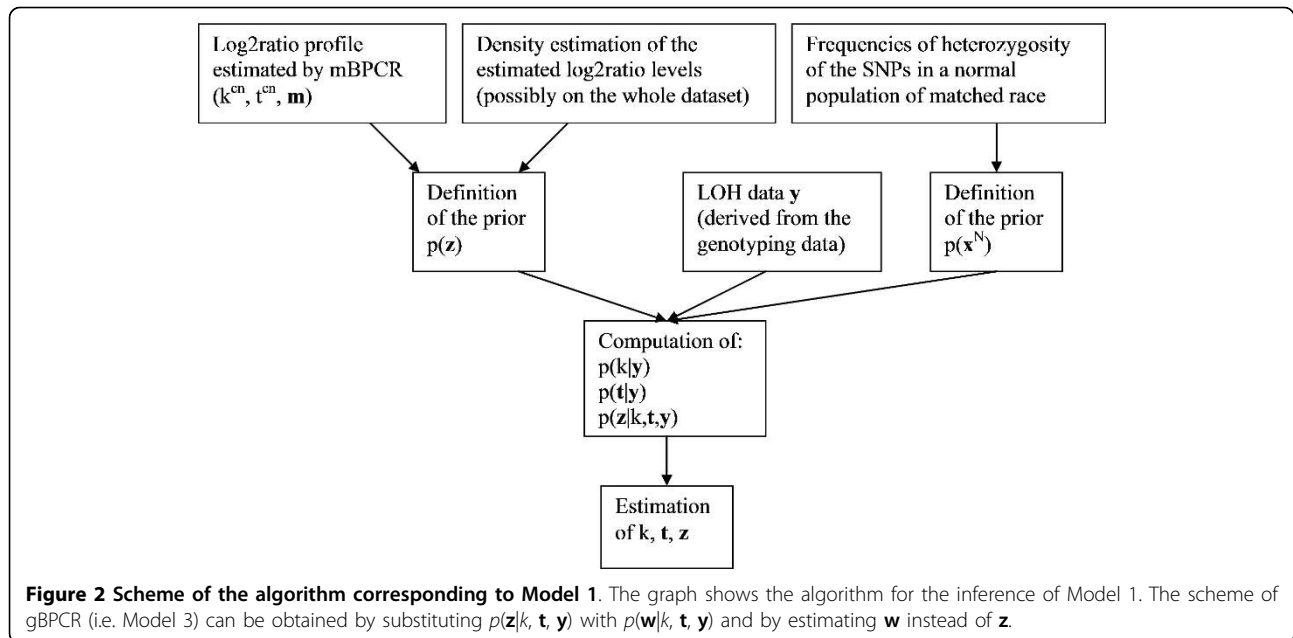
Log2ratio profile estimated by mBPCR ($k^{cn}$, $t^{cn}$, $\mathbf{m}$)

Density estimation of the estimated log2ratio levels (possibly on the whole dataset)

Frequencies of heterozygosity of the SNPs in a normal population of matched race

Definition of the prior $p(\mathbf{z})$

LOH data $\mathbf{y}$ (derived from the genotyping data)

Definition of the prior $p(\mathbf{x}^N)$

Computation of:
$p(k|\mathbf{y})$
$p(\mathbf{t}|\mathbf{y})$
$p(\mathbf{z}|k,\mathbf{t},\mathbf{y})$

Estimation of $k$, $\mathbf{t}$, $\mathbf{z}$

**Figure 2 Scheme of the algorithm corresponding to Model 1**. The graph shows the algorithm for the inference of Model 1. The scheme of gBPCR (i.e. Model 3) can be obtained by substituting $p(\mathbf{z}|k, \mathbf{t}, \mathbf{y})$ with $p(\mathbf{w}|k, \mathbf{t}, \mathbf{y})$ and by estimating $\mathbf{w}$ instead of $\mathbf{z}$.